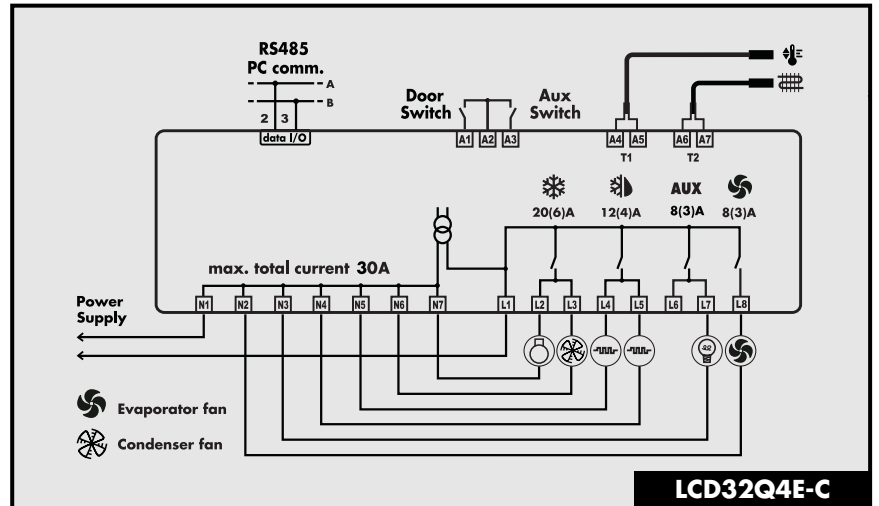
RS485
PC comm.
A
B
2 3
data I/O

Door Switch
Aux Switch
A1 A2 A3
A4 A5
T1
A6 A7
T2

20(6)A
12(4)A
AUX
8(3)A
8(3)A

max. total current 30A

Power Supply

N1 N2 N3 N4 N5 N6 N7 L1 L2 L3 L4 L5 L6 L7 L8

Evaporator fan
Condenser fan

LCD32Q4E-C